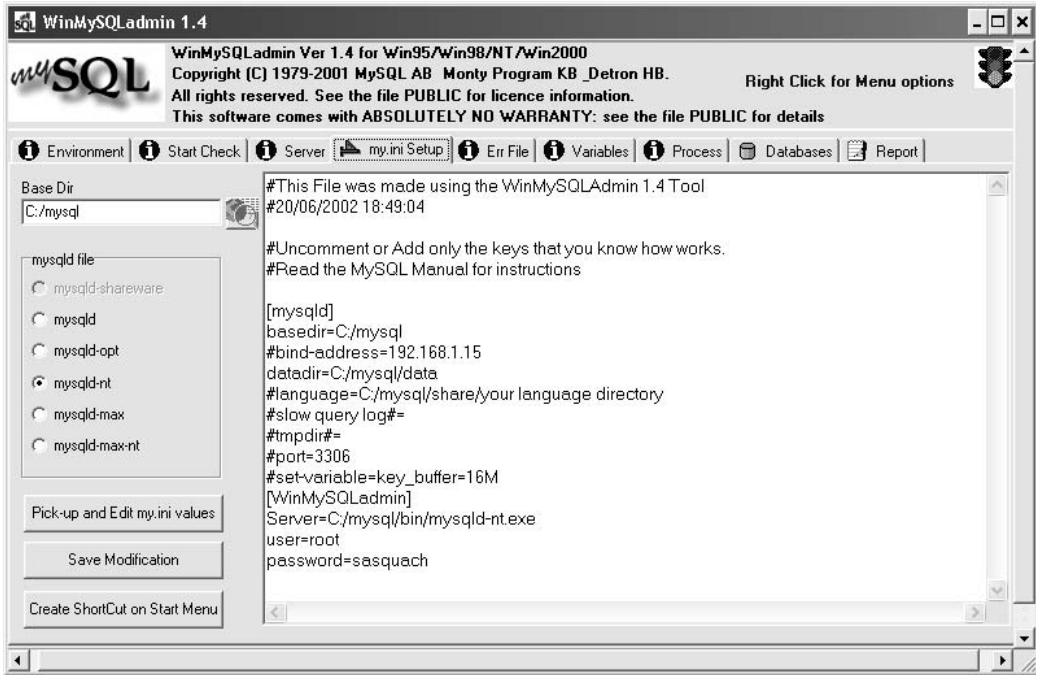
WinMySQLadmin 1.4

mySQL

WinMySQLadmin Ver 1.4 for Win95/Win98/NT/Win2000
Copyright (C) 1979-2001 MySQL AB Monty Program KB _Detron HB.
All rights reserved. See the file PUBLIC for licence information.
This software comes with ABSOLUTELY NO WARRANTY: see the file PUBLIC for details

Right Click for Menu options

Environment | Start Check | Server | my.ini Setup | Err File | Variables | Process | Databases | Report

Base Dir
C:/mysql

mysqld file
mysqld-shareware
mysqld
mysqld-opt
mysqld-nt
mysqld-max
mysqld-max-nt

Pick-up and Edit my.ini values

Save Modification

Create ShortCut on Start Menu

#This File was made using the WinMySQLAdmin 1.4 Tool
#20/06/2002 18:49:04

#Uncomment or Add only the keys that you know how works.
#Read the MySQL Manual for instructions

[mysqld]
basedir=C:/mysql
#bind-address=192.168.1.15
datadir=C:/mysql/data
#language=C:/mysql/share/your language directory
#slow query log#=
#tmpdir#=
#port=3306
#set-variable=key_buffer=16M
[WinMySQLadmin]
Server=C:/mysql/bin/mysqld-nt.exe
user=root
password=sasquach